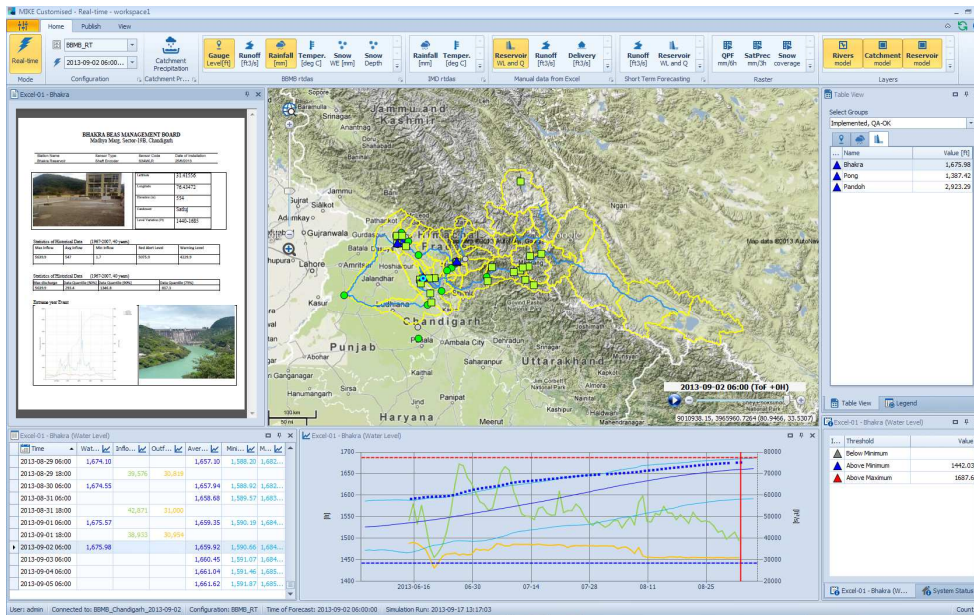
MIKE Customised - Real-time - workspace1

Home Publish View

Real-time
Mode
BBMB_RT
2013-09-02 06:00...
Configuration
Catchment Precipitation
Catchment Pr...
Gauge Level[ft] Runoff [ft3/s] Rainfall [mm] Temper. [deg C] Snow WE [mm] Snow Depth
BBMB rtdas
Rainfall [mm] Temper. [deg C]
IMD rtdas
Reservoir WL and Q Runoff [ft3/s] Delivery [ft3/s]
Manual data from Excel
Runoff [ft3/s] Reservoir WL and Q
Short Term Forecasting
QPF mm/6h SatPrec mm/3h Snow coverage
Raster
Rivers model Catchment model Reservoir model
Layers

Excel-01 - Bhakra

BHAKRA BEAS MANAGEMENT BOARD
Madhya Marg, Sector-19B, Chandigarh

Statistics of Historical Data (1967-2007, 40 years)

Statistics of Historical Data (1967-2007, 40 years)

Extreme year Event

Jammu and Kashmir
Baramulla
Srinagar
Jammu
Sialkot
Pathankot
Gujranwala
Gurdaspur
Lahore
Amritsar
Batala
Jalandhar
Hoshiarpur
Ludhiana
Kasur
Chandigarh
Punjab
Ambala City
Saharanpur
Uttarakhand
Ganganagar
Sirsa
Hanumangarh
Haryana
Panipat
Dehradun
Map data ©2013 Autonav
2013-09-02 06:00 (ToF +0H)
9010938.15, 3965960.7264 (80.9466, 33.5307)
100 km
50 mi

Table View
Select Groups
Implemented, QA-OK

| Name | Value [ft] |
|---|---|
| Bhakra | 1,675.98 |
| Pong | 1,387.42 |
| Pandoh | 2,923.29 |

Table View Legend

Excel-01 - Bhakra (Water Level)

| Time | Wat... | Inflo... | Outf... | Aver... | Mini... | M... |
|---|---|---|---|---|---|---|
| 2013-08-29 06:00 | 1,674.10 | | | 1,657.10 | 1,588.20 | 1,682... |
| 2013-08-29 18:00 | | 39,976 | 30,610 | | | |
| 2013-08-30 06:00 | 1,674.55 | | | 1,657.94 | 1,588.92 | 1,682... |
| 2013-08-31 06:00 | | | | 1,658.68 | 1,589.57 | 1,683... |
| 2013-08-31 18:00 | | 42,871 | 31,000 | | | |
| 2013-09-01 06:00 | 1,675.57 | | | 1,659.35 | 1,590.19 | 1,684... |
| 2013-09-01 18:00 | | 38,933 | 30,934 | | | |
| 2013-09-02 06:00 | 1,675.98 | | | 1,659.92 | 1,590.66 | 1,684... |
| 2013-09-03 06:00 | | | | 1,660.45 | 1,591.12 | 1,685... |
| 2013-09-04 06:00 | | | | 1,661.04 | 1,591.46 | 1,685... |
| 2013-09-05 06:00 | | | | 1,661.62 | 1,591.87 | 1,685... |

Excel-01 - Bhakra (Water Level)
1700 1650 1600 1550 1500 1450 1400
80000 70000 60000 50000 40000 30000 20000
ft
ft3/s
2013-06-16 06-30 07-14 07-28 08-11 08-25

Excel-01 - Bhakra (Water Level)

| I... | Threshold | Value |
|---|---|---|
| | Below Minimum | |
| | Above Minimum | 1442.03 |
| | Above Maximum | 1687.6 |

Excel-01 - Bhakra (W... System Status

User: admin Connected to: BBMB_Chandigarh_2013-09-02 Configuration: BBMB_RT Time of Forecast: 2013-09-02 06:00:00 Simulation Run: 2013-09-17 13:17:03 Count